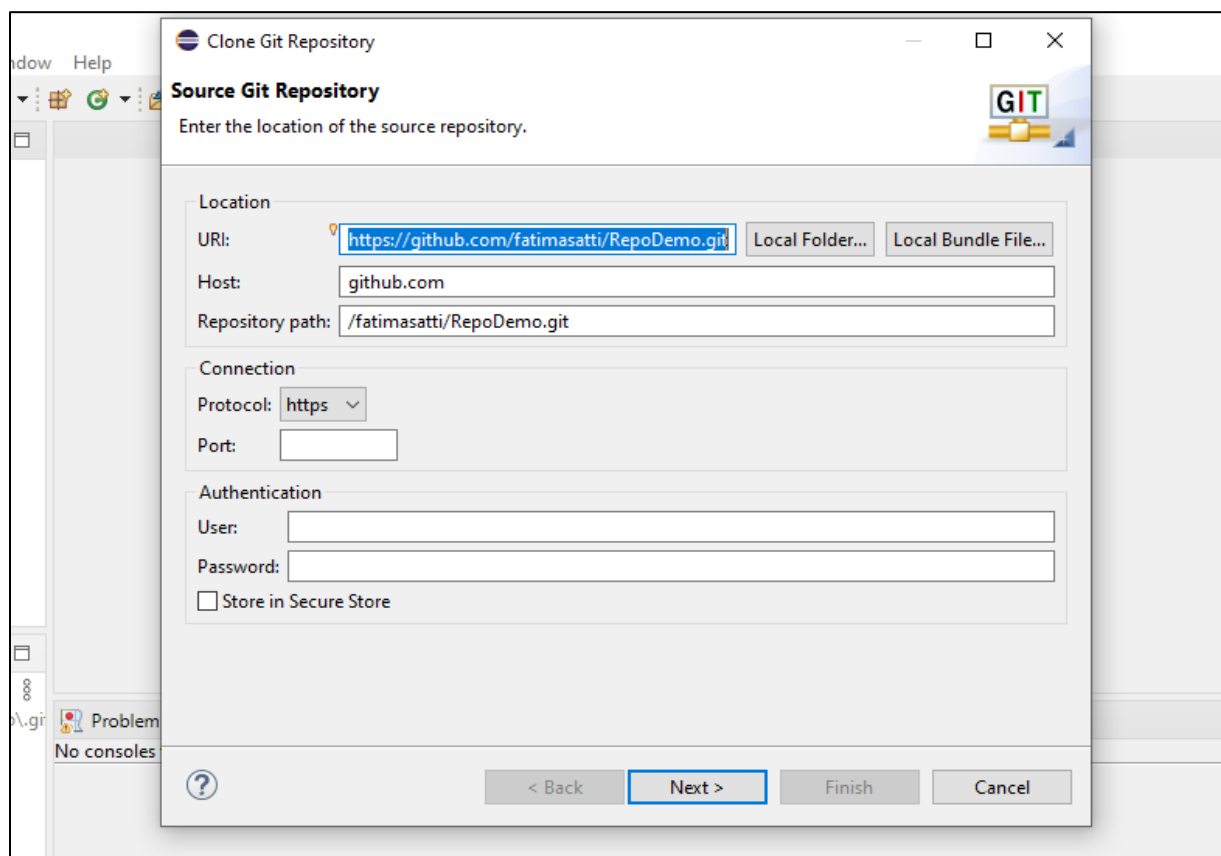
ndow Help

Clone Git Repository

Source Git Repository

Enter the location of the source repository.

GIT

Location

URI: https://github.com/fatimasatti/RepoDemo.git Local Folder... Local Bundle File...

Host: github.com

Repository path: /fatimasatti/RepoDemo.git

Connection

Protocol: https

Port:

Authentication

User:

Password:

Store in Secure Store

o\.gi Problem

No consoles

?

< Back Next > Finish Cancel